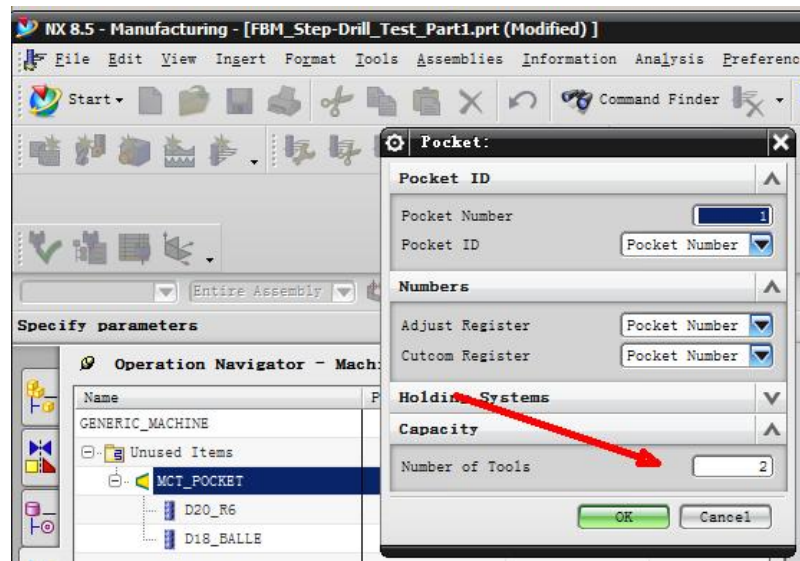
NX 8.5 - Manufacturing - [FBM_Step-Drill_Test_Part1.prt (Modified) ]

File Edit View Insert Format Tools Assemblies Information Analysis Preferenc

Start Command Finder

Entire Assembly

Specify parameters

Operation Navigator - Machi

| Name | P |
|---|---|
| GENERIC_MACHINE | |
| Unused Items | |
| MCT_POCKET | |
| D20_R6 | |
| D18_BALLE | |

Pocket:

Pocket ID

Pocket Number 1

Pocket ID Pocket Number

Numbers

Adjust Register Pocket Number

Cutcom Register Pocket Number

Holding Systems

Capacity

Number of Tools 2

OK Cancel